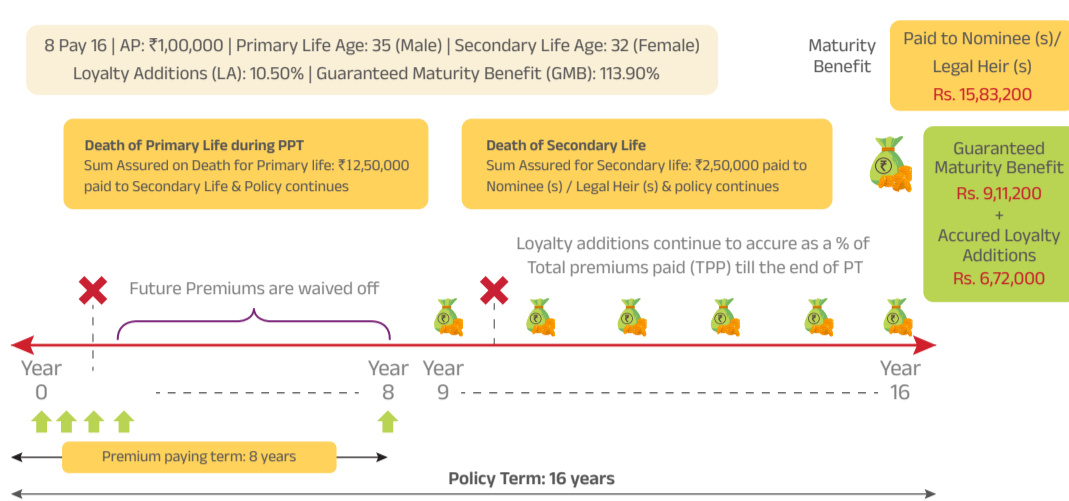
8 Pay 16 | AP: ₹1,00,000 | Primary Life Age: 35 (Male) | Secondary Life Age: 32 (Female)
Loyalty Additions (LA): 10.50% | Guaranteed Maturity Benefit (GMB): 113.90%

Maturity Benefit

Paid to Nominee (s)/ Legal Heir (s)
Rs. 15,83,200

Death of Primary Life during PPT
Sum Assured on Death for Primary life: ₹12,50,000 paid to Secondary Life & Policy continues

Death of Secondary Life
Sum Assured for Secondary life: ₹2,50,000 paid to Nominee (s) / Legal Heir (s) & policy continues

Guaranteed Maturity Benefit
Rs. 9,11,200
+
Accured Loyalty Additions
Rs. 6,72,000

Loyalty additions continue to accure as a % of Total premiums paid (TPP) till the end of PT

Future Premiums are waived off

Year 0

Year 8

Year 9

Year 16

Premium paying term: 8 years

Policy Term: 16 years